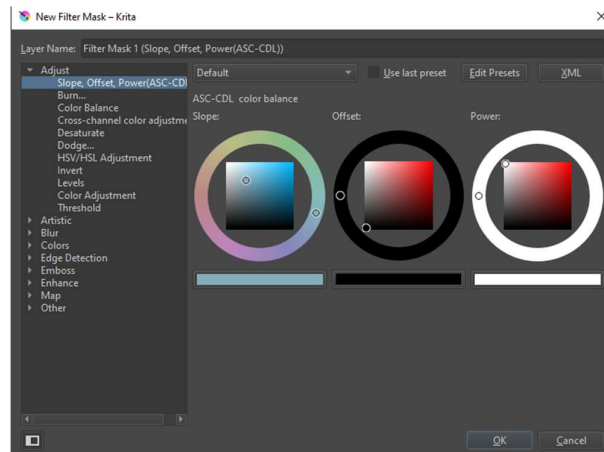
New Filter Mask – Krita

Layer Name: Filter Mask 1 (Slope, Offset, Power(ASC-CDL))

Adjust
Slope, Offset, Power(ASC-CD
Burn...
Color Balance
Cross-channel color adjustme
Desaturate
Dodge...
HSV/HSL Adjustment
Invert
Levels
Color Adjustment
Threshold
Artistic
Blur
Colors
Edge Detection
Emboss
Enhance
Map
Other

Default
Use last preset
Edit Presets
XML

ASC-CDL color balance
Slope:
Offset:
Power:

OK
Cancel